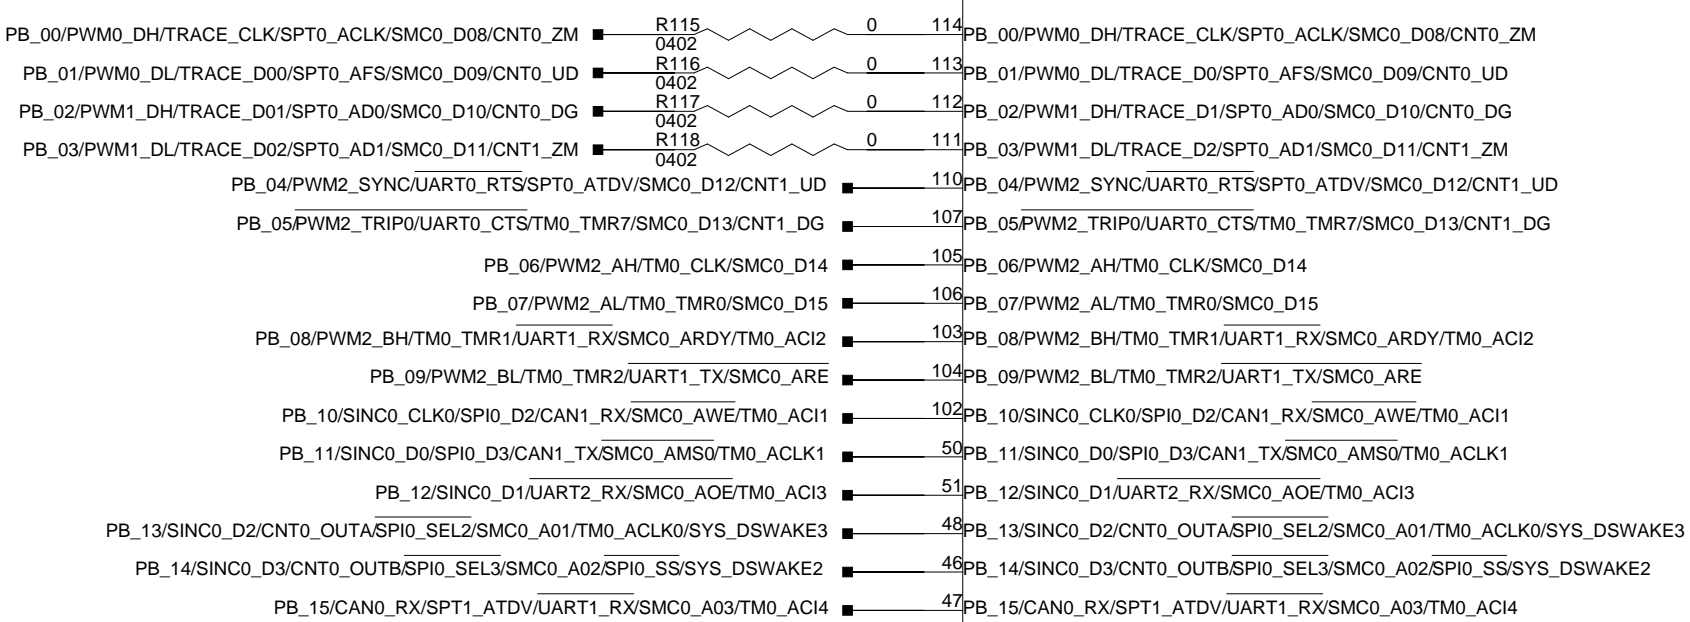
PB_00/PWM0_DH/TRACE_CLK/SPT0_ACLK/SMC0_D08/CNT0_ZM R115 0402 0 114 PB_00/PWM0_DH/TRACE_CLK/SPT0_ACLK/SMC0_D08/CNT0_ZM

PB_01/PWM0_DL/TRACE_D00/SPT0_AFS/SMC0_D09/CNT0_UD R116 0402 0 113 PB_01/PWM0_DL/TRACE_D0/SPT0_AFS/SMC0_D09/CNT0_UD

PB_02/PWM1_DH/TRACE_D01/SPT0_AD0/SMC0_D10/CNT0_DG R117 0402 0 112 PB_02/PWM1_DH/TRACE_D1/SPT0_AD0/SMC0_D10/CNT0_DG

PB_03/PWM1_DL/TRACE_D02/SPT0_AD1/SMC0_D11/CNT1_ZM R118 0402 0 111 PB_03/PWM1_DL/TRACE_D2/SPT0_AD1/SMC0_D11/CNT1_ZM

PB_04/PWM2_SYNC/UART0_RTS/SPT0_ATDV/SMC0_D12/CNT1_UD 110 PB_04/PWM2_SYNC/UART0_RTS/SPT0_ATDV/SMC0_D12/CNT1_UD

PB_05/PWM2_TRIP0/UART0_CTS/TM0_TMR7/SMC0_D13/CNT1_DG 107 PB_05/PWM2_TRIP0/UART0_CTS/TM0_TMR7/SMC0_D13/CNT1_DG

PB_06/PWM2_AH/TM0_CLK/SMC0_D14 105 PB_06/PWM2_AH/TM0_CLK/SMC0_D14

PB_07/PWM2_AL/TM0_TMR0/SMC0_D15 106 PB_07/PWM2_AL/TM0_TMR0/SMC0_D15

PB_08/PWM2_BH/TM0_TMR1/UART1_RX/SMC0_ARDY/TM0_ACI2 103 PB_08/PWM2_BH/TM0_TMR1/UART1_RX/SMC0_ARDY/TM0_ACI2

PB_09/PWM2_BL/TM0_TMR2/UART1_TX/SMC0_ARE 104 PB_09/PWM2_BL/TM0_TMR2/UART1_TX/SMC0_ARE

PB_10/SINC0_CLK0/SPI0_D2/CAN1_RX/SMC0_AWE/TM0_ACI1 102 PB_10/SINC0_CLK0/SPI0_D2/CAN1_RX/SMC0_AWE/TM0_ACI1

PB_11/SINC0_D0/SPI0_D3/CAN1_TX/SMC0_AMS0/TM0_ACLK1 50 PB_11/SINC0_D0/SPI0_D3/CAN1_TX/SMC0_AMS0/TM0_ACLK1

PB_12/SINC0_D1/UART2_RX/SMC0_AOE/TM0_ACI3 51 PB_12/SINC0_D1/UART2_RX/SMC0_AOE/TM0_ACI3

PB_13/SINC0_D2/CNT0_OUTA/SPI0_SEL2/SMC0_A01/TM0_ACLK0/SYS_DSWAKE3 48 PB_13/SINC0_D2/CNT0_OUTA/SPI0_SEL2/SMC0_A01/TM0_ACLK0/SYS_DSWAKE3

PB_14/SINC0_D3/CNT0_OUTB/SPI0_SEL3/SMC0_A02/SPI0_SS/SYS_DSWAKE2 46 PB_14/SINC0_D3/CNT0_OUTB/SPI0_SEL3/SMC0_A02/SPI0_SS/SYS_DSWAKE2

PB_15/CAN0_RX/SPT1_ATDV/UART1_RX/SMC0_A03/TM0_ACI4 47 PB_15/CAN0_RX/SPT1_ATDV/UART1_RX/SMC0_A03/TM0_ACI4